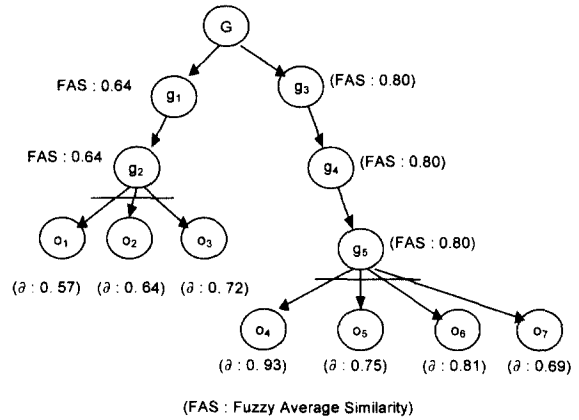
G

FAS : 0.64
$g_1$

$g_3$ (FAS : 0.80)

FAS : 0.64
$g_2$

$g_4$ (FAS : 0.80)

$o_1$ $o_2$ $o_3$

$g_5$ (FAS : 0.80)

($\partial$ : 0. 57) ($\partial$ : 0. 64) ($\partial$ : 0. 72)

$o_4$ $o_5$ $o_6$ $o_7$

($\partial$ : 0. 93) ($\partial$ : 0.75) ($\partial$ : 0.81) ($\partial$ : 0.69)

(FAS : Fuzzy Average Similarity)